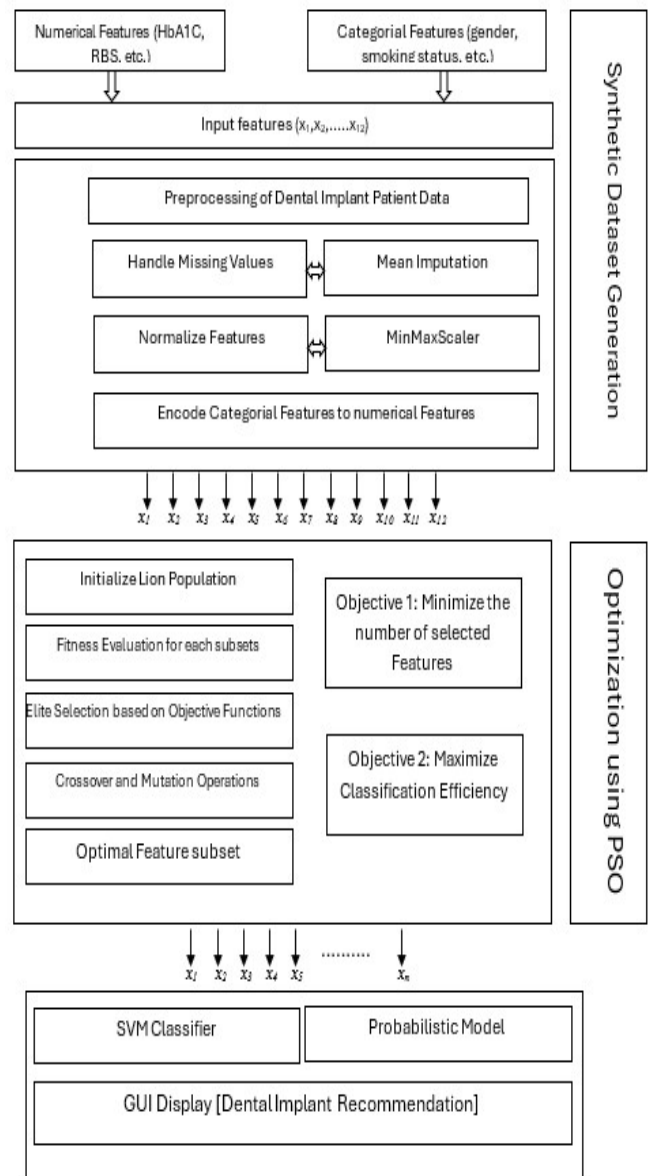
Numerical Features (HbA1C, RBS. etc.)

Categorial Features (gender, smoking status. etc.)

Synthetic Dataset Generation

Input features ($x_1, x_2, \ldots, x_{12}$)

Preprocessing of Dental Implant Patient Data

Handle Missing Values

Mean Imputation

Normalize Features

MinMaxScaler

Encode Categorial Features to numerical Features

$x_1$ $x_2$ $x_3$ $x_4$ $x_5$ $x_6$ $x_7$ $x_8$ $x_9$ $x_{10}$ $x_{11}$ $x_{12}$

Optimization using PSO

Initialize Lion Population

Fitness Evaluation for each subsets

Elite Selection based on Objective Functions

Crossover and Mutation Operations

Optimal Feature subset

Objective 1: Minimize the number of selected Features

Objective 2: Maximize Classification Efficiency

$x_1$ $x_2$ $x_3$ $x_4$ $x_5$ .......... $x_n$

SVM Classifier

Probabilistic Model

GUI Display [Dental Implant Recommendation]